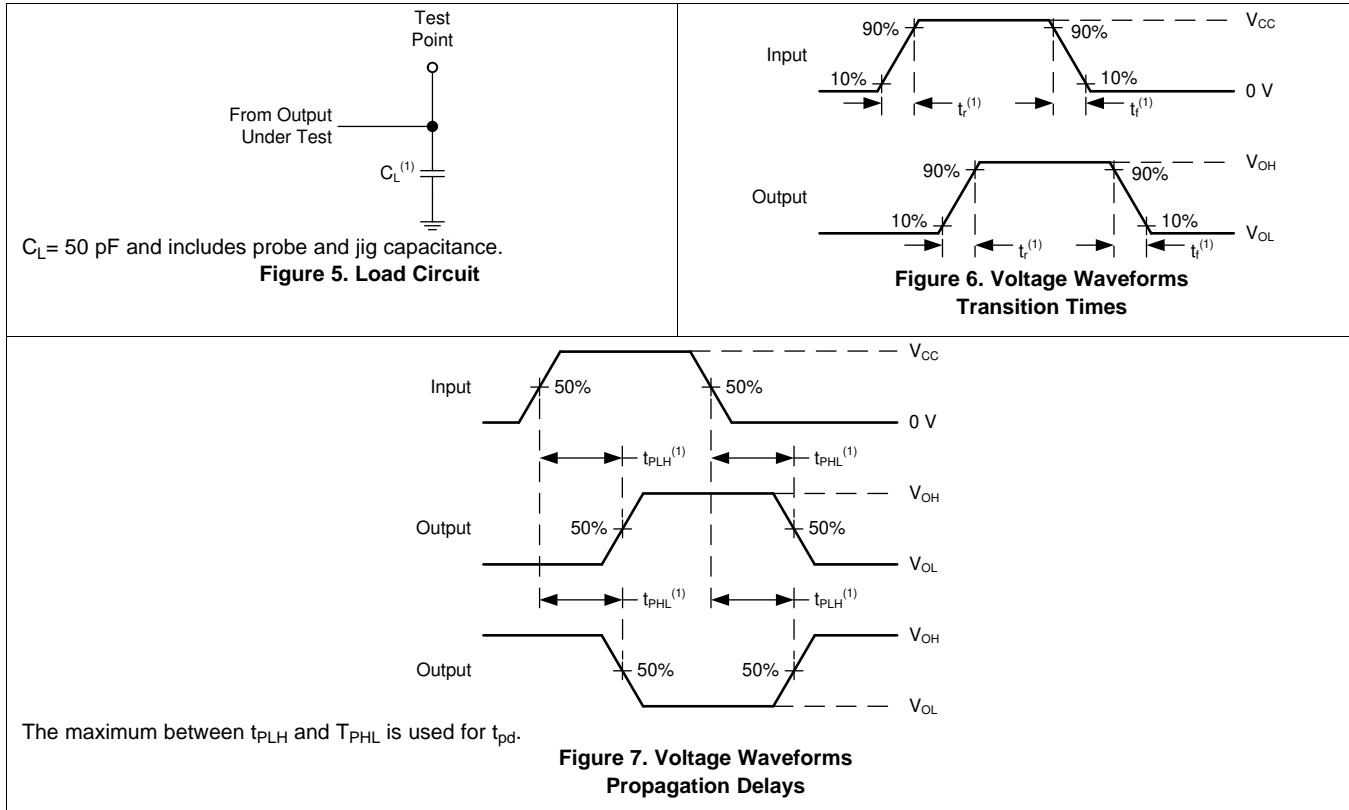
Test Point

From Output Under Test

$C_L^{(1)}$

$C_L$= 50 pF and includes probe and jig capacitance.

**Figure 5. Load Circuit**

Input

90%

90%

$V_{CC}$

10%

10%

0 V

$t_r^{(1)}$

$t_f^{(1)}$

Output

90%

90%

$V_{OH}$

10%

10%

$V_{OL}$

$t_r^{(1)}$

$t_f^{(1)}$

**Figure 6. Voltage Waveforms Transition Times**

Input

50%

50%

$V_{CC}$

0 V

$t_{PLH}^{(1)}$

$t_{PHL}^{(1)}$

Output

50%

50%

$V_{OH}$

$V_{OL}$

$t_{PHL}^{(1)}$

$t_{PLH}^{(1)}$

Output

50%

50%

$V_{OH}$

$V_{OL}$

The maximum between $t_{PLH}$ and $T_{PHL}$ is used for $t_{pd}$.

**Figure 7. Voltage Waveforms Propagation Delays**